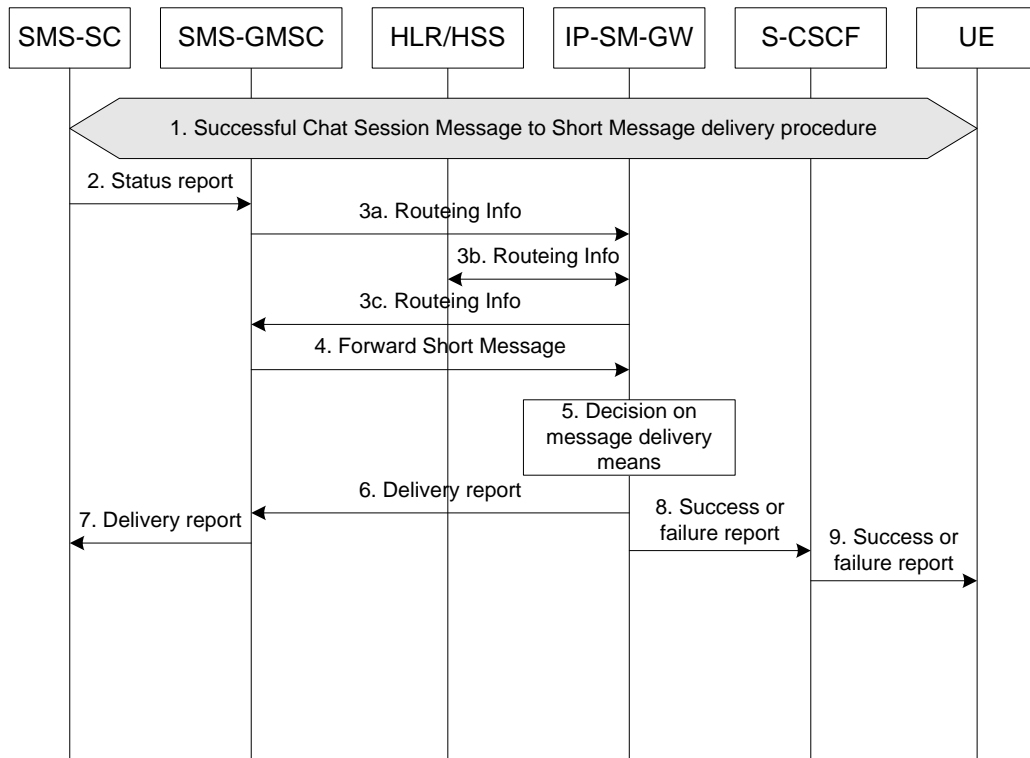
SMS-SC SMS-GMSC HLR/HSS IP-SM-GW S-CSCF UE

1. Successful Chat Session Message to Short Message delivery procedure

2. Status report

3a. Routeing Info

3b. Routeing Info

3c. Routeing Info

4. Forward Short Message

5. Decision on message delivery means

6. Delivery report

7. Delivery report

8. Success or failure report

9. Success or failure report